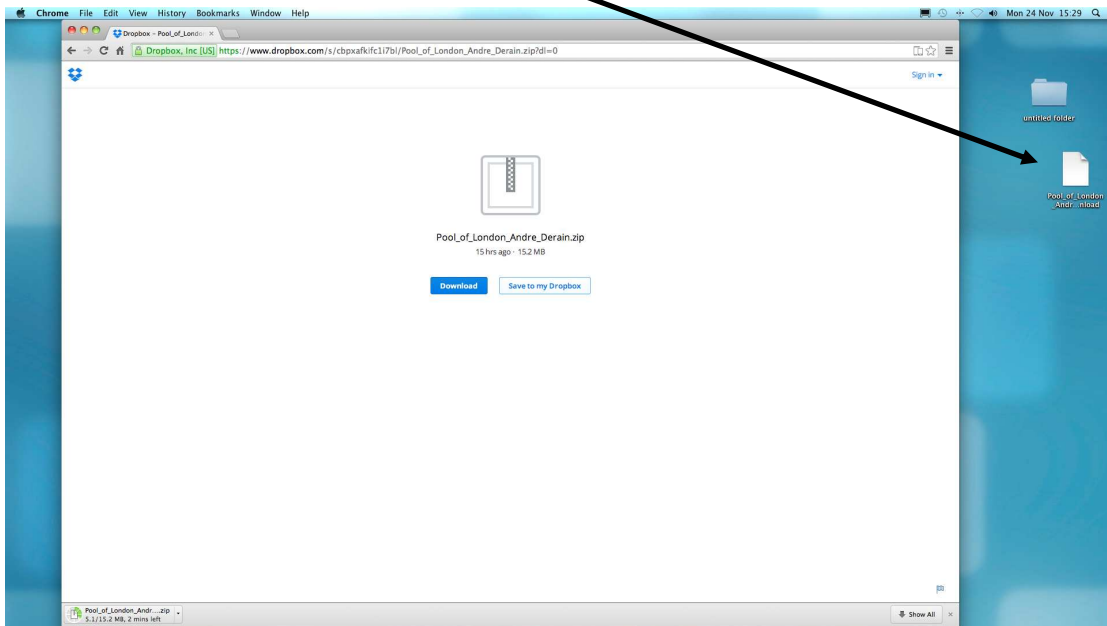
Chrome File Edit View History Bookmarks Window Help

Mon 24 Nov 15:29

Dropbox - Pool_of_Londo ×

Dropbox, Inc [US] https://www.dropbox.com/s/cbpxafkifc1i7bl/Pool_of_London_Andre_Derain.zip?dl=0

Sign in ▾

Pool_of_London_Andre_Derain.zip

15 hrs ago · 15.2 MB

Download

Save to my Dropbox

Pool_of_London_Andr....zip
5.1/15.2 MB, 2 mins left

Show All

untitled folder

Pool_of_London _Andr...nload